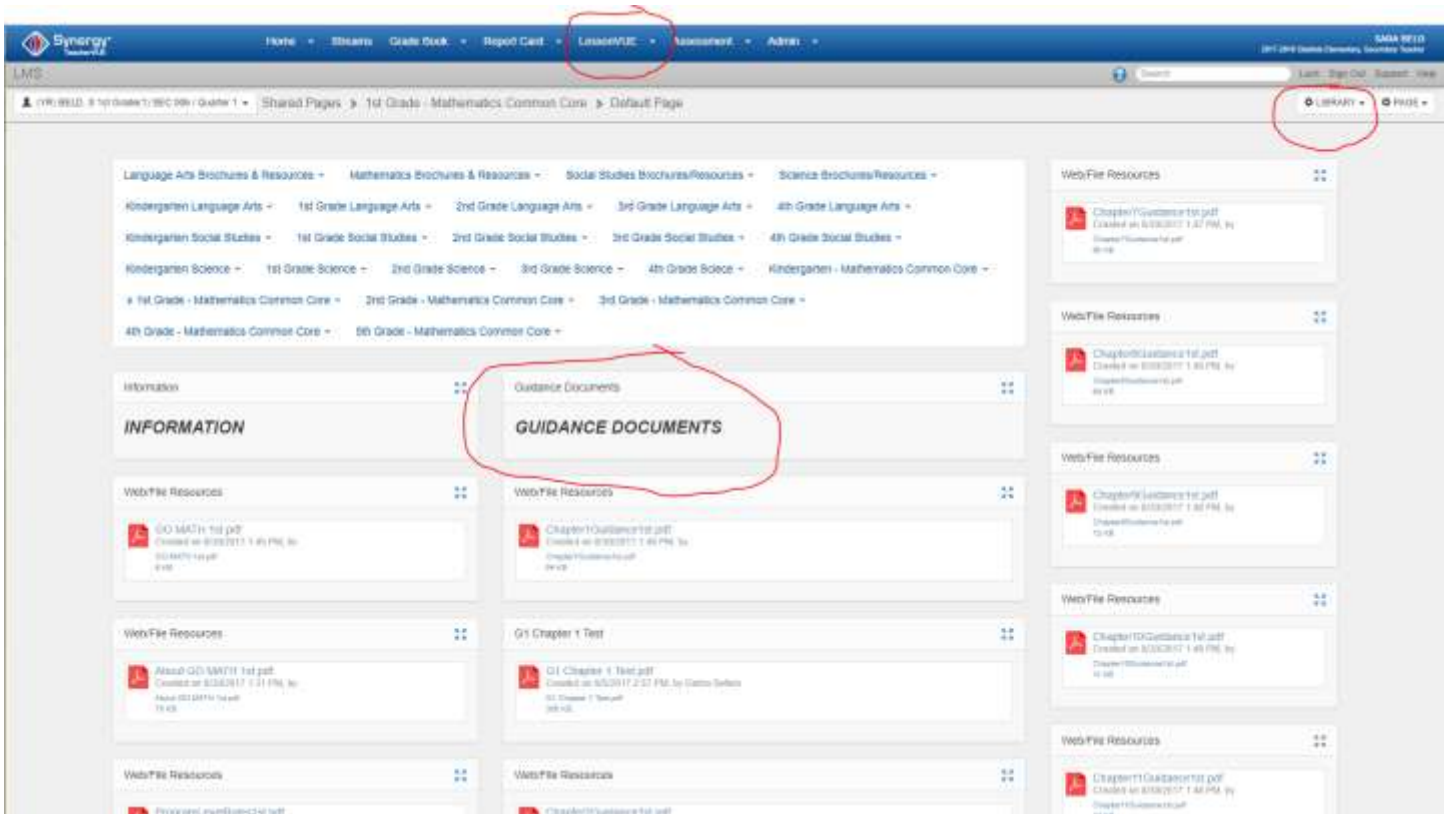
Synergy TeacherVUE

Home ▾ Streams Grade Book ▾ Report Card ▾ LessonVUE ▾ Assessment ▾ Admin ▾

SARA BELO
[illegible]

LMS

Search

Lock Sign Out Support View

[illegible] / Quarter 1 ▾ Shared Pages ▶ 1st Grade - Mathematics Common Core ▶ Default Page

LIBRARY ▾ PAGE ▾

Language Arts Brochures & Resources ▾ Mathematics Brochures & Resources ▾ Social Studies Brochures/Resources ▾ Science Brochures/Resources ▾

Kindergarten Language Arts ▾ 1st Grade Language Arts ▾ 2nd Grade Language Arts ▾ 3rd Grade Language Arts ▾ 4th Grade Language Arts ▾

Kindergarten Social Studies ▾ 1st Grade Social Studies ▾ 2nd Grade Social Studies ▾ 3rd Grade Social Studies ▾ 4th Grade Social Studies ▾

Kindergarten Science ▾ 1st Grade Science ▾ 2nd Grade Science ▾ 3rd Grade Science ▾ 4th Grade Sciece ▾ Kindergarten - Mathematics Common Core ▾

1st Grade - Mathematics Common Core ▾ 2nd Grade - Mathematics Common Core ▾ 3rd Grade - Mathematics Common Core ▾

4th Grade - Mathematics Common Core ▾ 5th Grade - Mathematics Common Core ▾

Information

INFORMATION

Guidance Documents

GUIDANCE DOCUMENTS

Web/File Resources

GO MATH 1st.pdf
Created on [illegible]
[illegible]

Web/File Resources

Chapter1Guidance1st.pdf
Created on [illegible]
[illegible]

Web/File Resources

About GO MATH 1st.pdf
Created on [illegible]
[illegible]

G1 Chapter 1 Test

G1 Chapter 1 Test.pdf
Created on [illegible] by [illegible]
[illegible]

Web/File Resources

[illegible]

Web/File Resources

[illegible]

Web/File Resources

Chapter7Guidance1st.pdf
Created on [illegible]
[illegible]

Web/File Resources

Chapter8Guidance1st.pdf
Created on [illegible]
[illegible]

Web/File Resources

Chapter9Guidance1st.pdf
Created on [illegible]
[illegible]

Web/File Resources

Chapter10Guidance1st.pdf
Created on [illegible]
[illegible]

Web/File Resources

Chapter11Guidance1st.pdf
Created on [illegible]
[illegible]